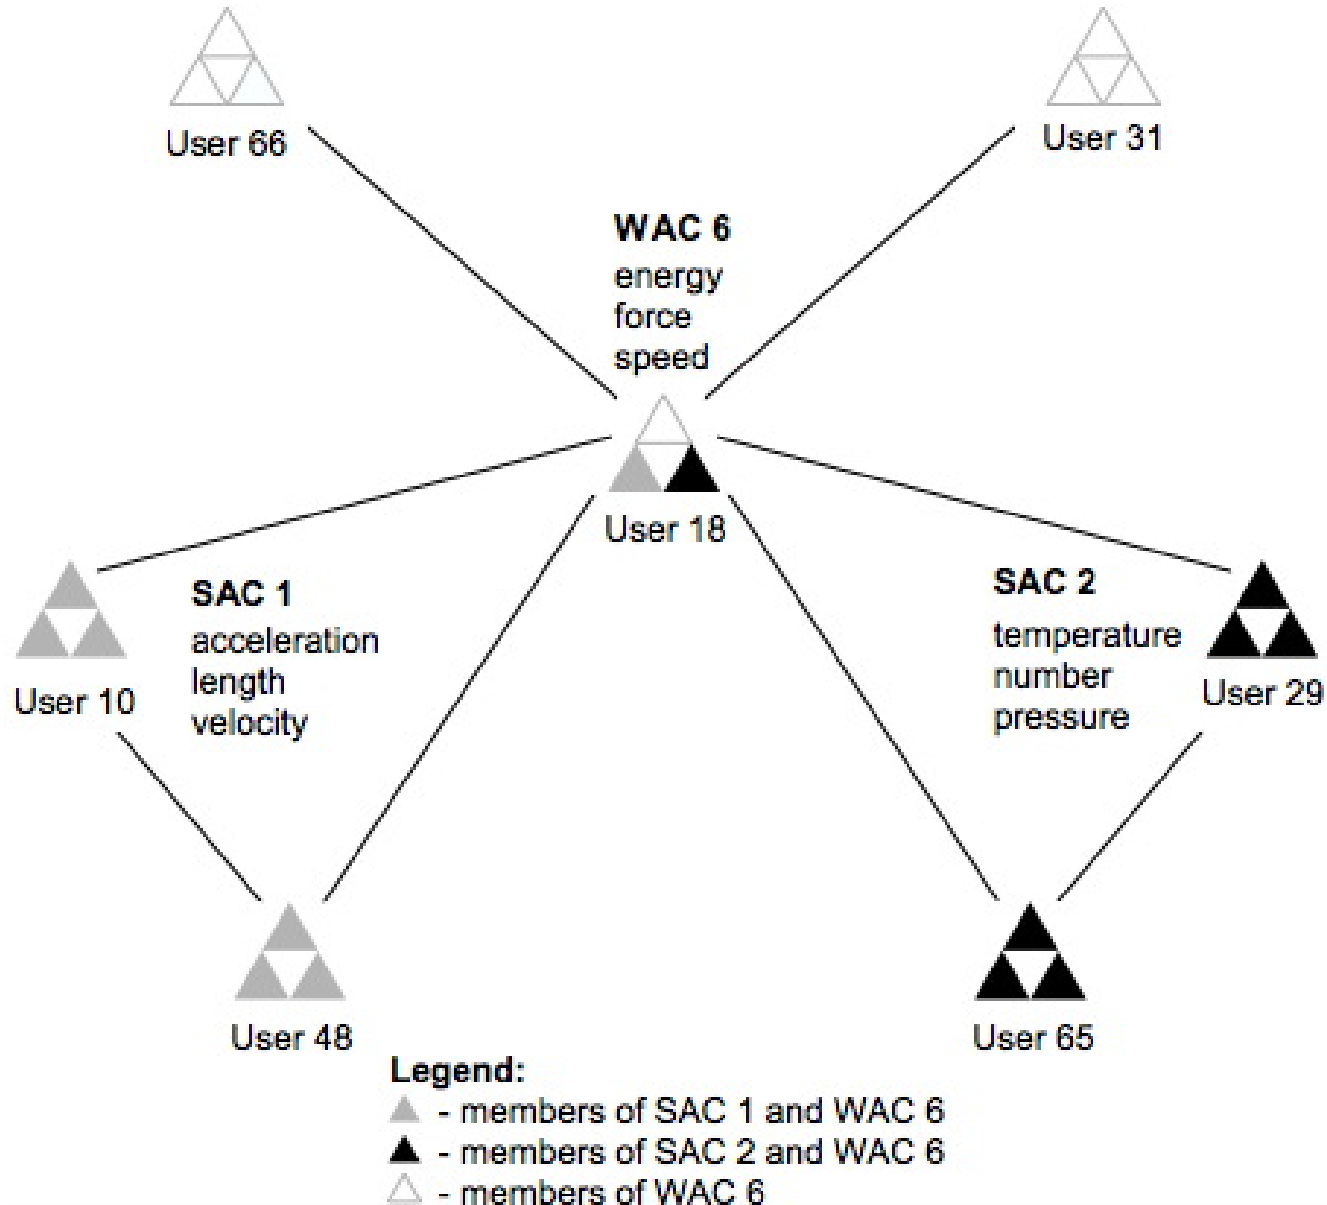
User 66

User 31

**WAC 6**
energy
force
speed

User 18

User 10

**SAC 1**
acceleration
length
velocity

**SAC 2**
temperature
number
pressure

User 29

User 48

User 65

**Legend:**
▲ - members of SAC 1 and WAC 6
▲ - members of SAC 2 and WAC 6
△ - members of WAC 6